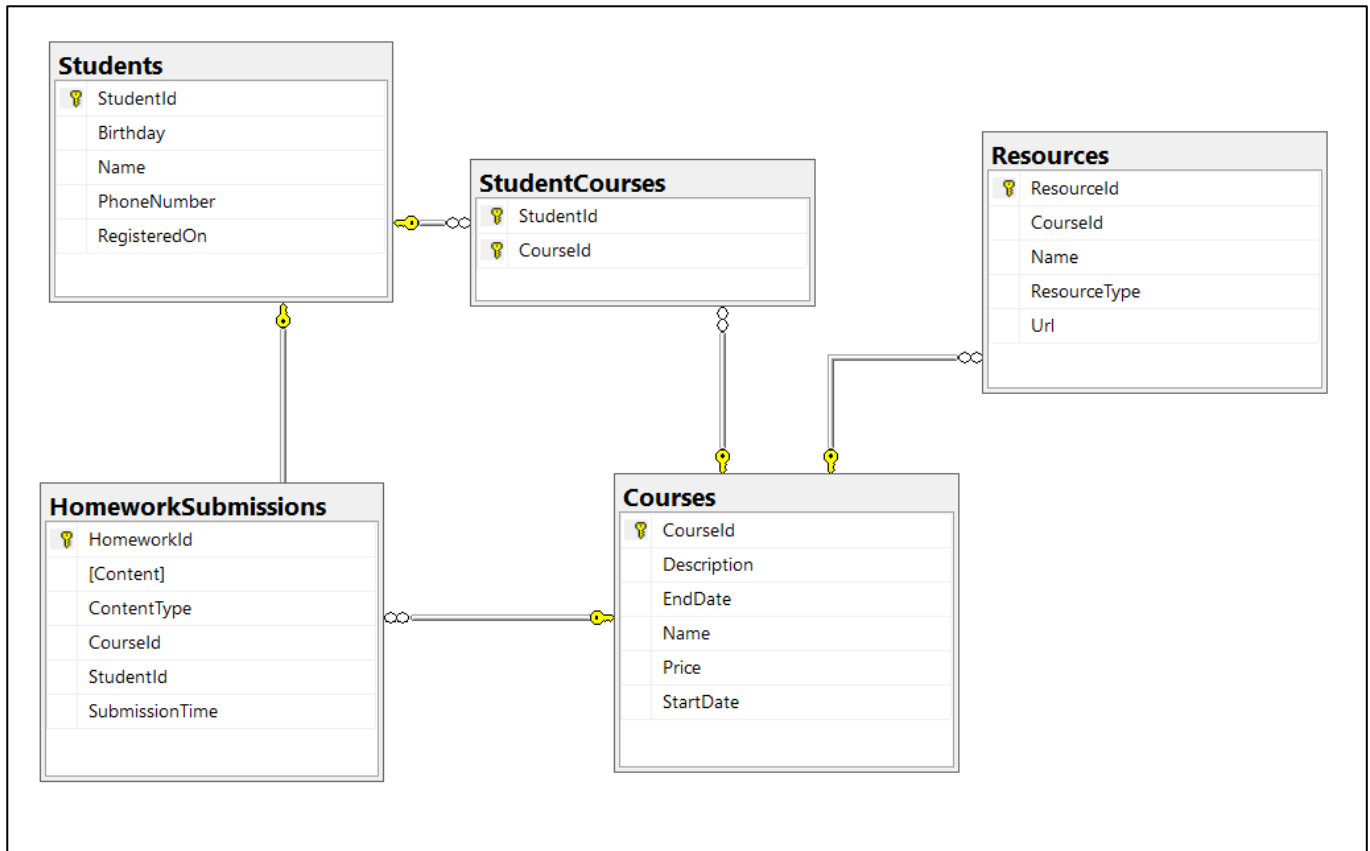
Students
StudentId
Birthday
Name
PhoneNumber
RegisteredOn

StudentCourses
StudentId
CourseId

Resources
ResourceId
CourseId
Name
ResourceType
Url

HomeworkSubmissions
HomeworkId
[Content]
ContentType
CourseId
StudentId
SubmissionTime

Courses
CourseId
Description
EndDate
Name
Price
StartDate